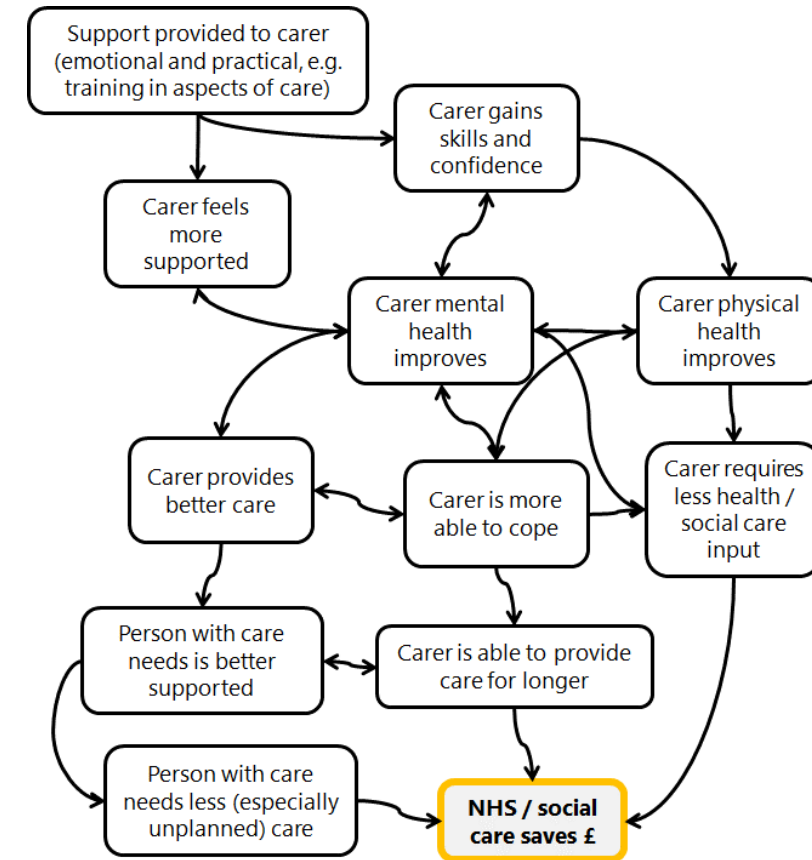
Support provided to carer (emotional and practical, e.g. training in aspects of care)

Carer gains skills and confidence

Carer feels more supported

Carer mental health improves

Carer physical health improves

Carer provides better care

Carer is more able to cope

Carer requires less health / social care input

Person with care needs is better supported

Carer is able to provide care for longer

Person with care needs less (especially unplanned) care

NHS / social care saves £